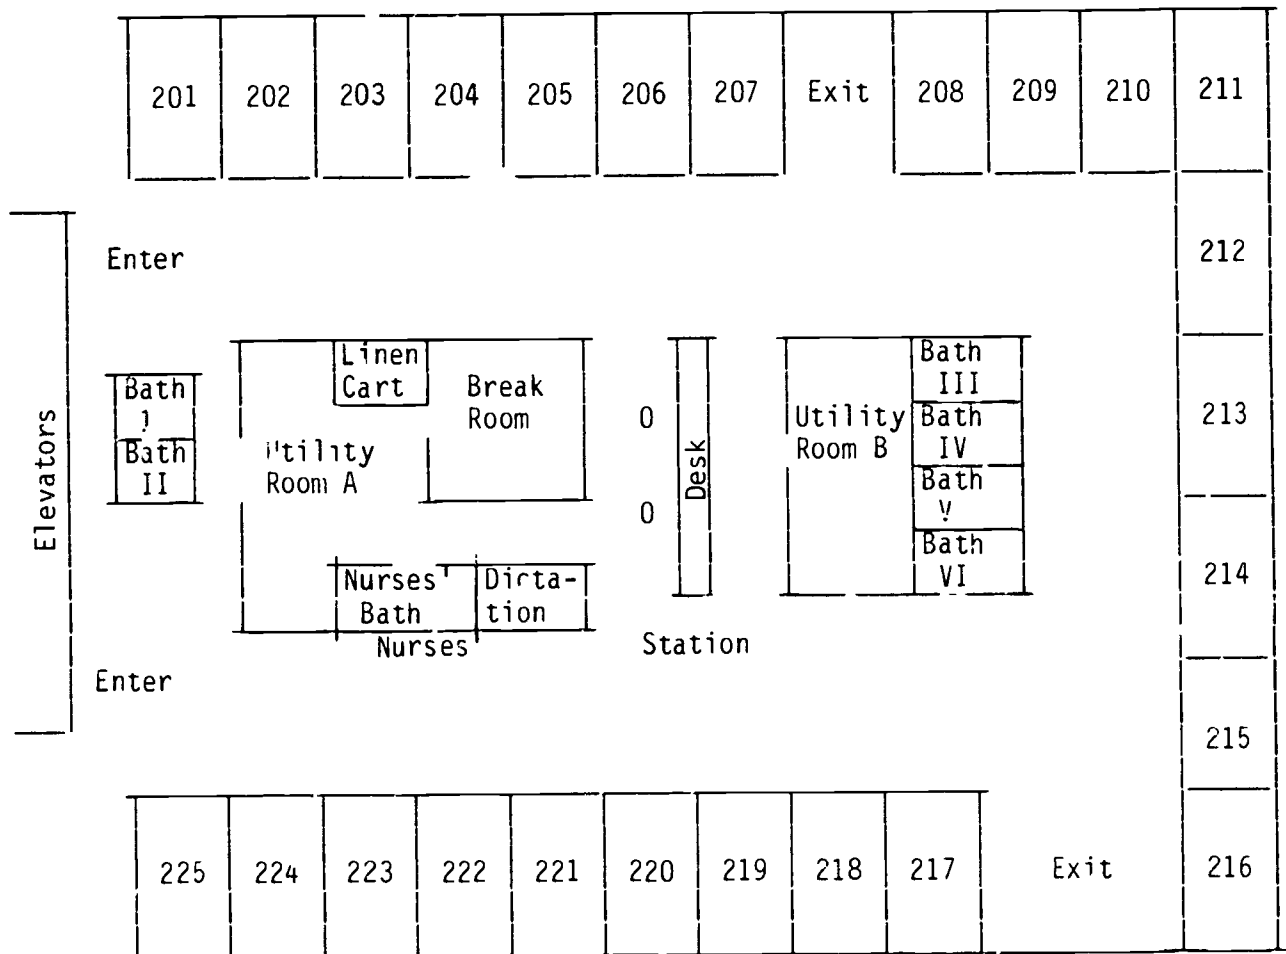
201 202 203 204 205 206 207 Exit 208 209 210 211

212

Enter

Elevators

Bath I

Bath II

Linen Cart

Break Room

Utility Room A

0

0

Desk

Utility Room B

Bath III

Bath IV

Bath V

Bath VI

213

214

Nurses' Bath

Dictation

Nurses

Station

Enter

215

225 224 223 222 221 220 219 218 217 Exit 216